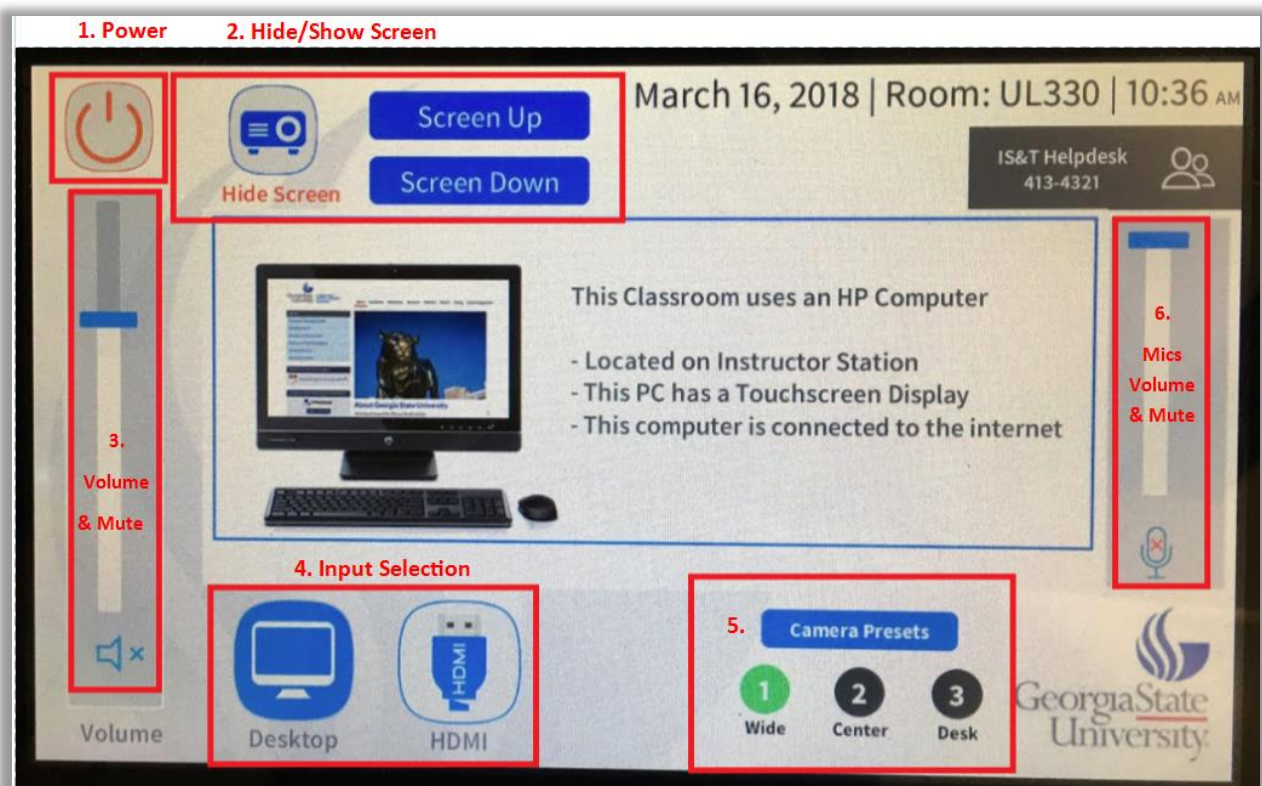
1. Power

2. Hide/Show Screen

March 16, 2018 | Room: UL330 | 10:36 AM

Hide Screen

Screen Up

Screen Down

IS&T Helpdesk
413-4321

3.
Volume
& Mute

Volume

This Classroom uses an HP Computer

- Located on Instructor Station
- This PC has a Touchscreen Display
- This computer is connected to the internet

About Georgia State University

6.
Mics
Volume
& Mute

4. Input Selection

Desktop

HDMI

5.

Camera Presets

1
Wide

2
Center

3
Desk

GeorgiaState
University.